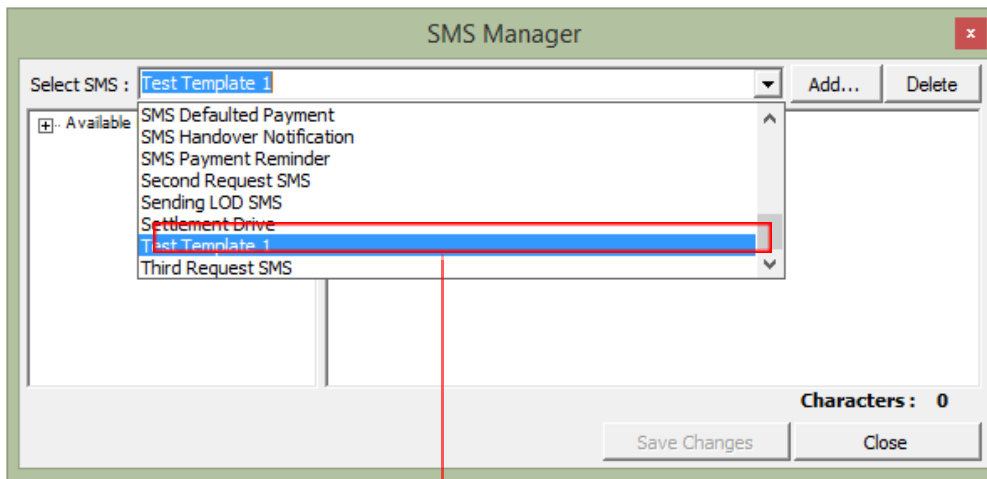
SMS Manager

x

Select SMS : Test Template 1

Add...

Delete

Available

SMS Defaulted Payment
SMS Handover Notification
SMS Payment Reminder
Second Request SMS
Sending LOD SMS
Settlement Drive
Test Template 1
Third Request SMS

Characters : 0

Save Changes

Close